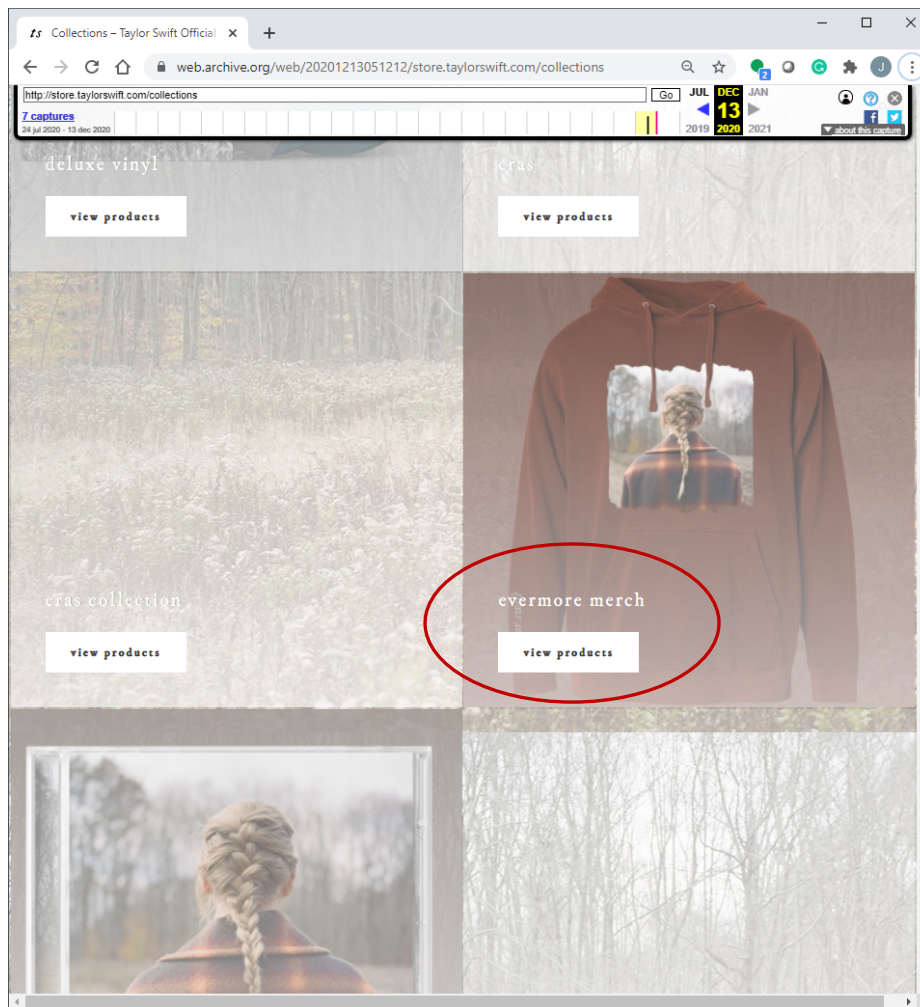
ts Collections – Taylor Swift Official ×
+
web.archive.org/web/20201213051212/store.taylorswift.com/collections
http://store.taylorswift.com/collections
Go
JUL DEC JAN
13
2019 2020 2021
7 captures
24 jul 2020 - 13 dec 2020
about this capture

deluxe vinyl
view products

cras
view products

cras collection
view products

evermore merch
view products